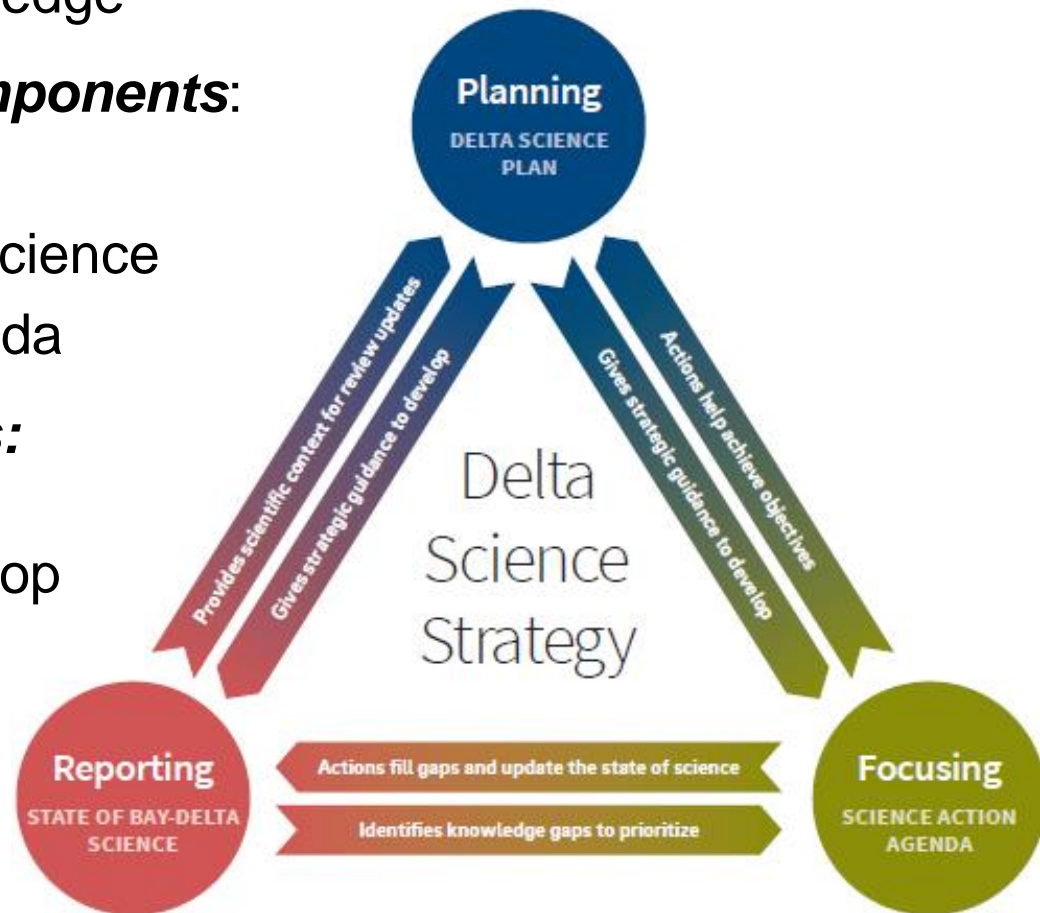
edge
nponents:
cience
da
s:
op

Planning
DELTA SCIENCE PLAN

Provides scientific context for review updates
Gives strategic guidance to develop
Actions help achieve objectives
Gives strategic guidance to develop

Delta Science Strategy

Reporting
STATE OF BAY-DELTA SCIENCE

Actions fill gaps and update the state of science
Identifies knowledge gaps to prioritize

Focusing
SCIENCE ACTION AGENDA